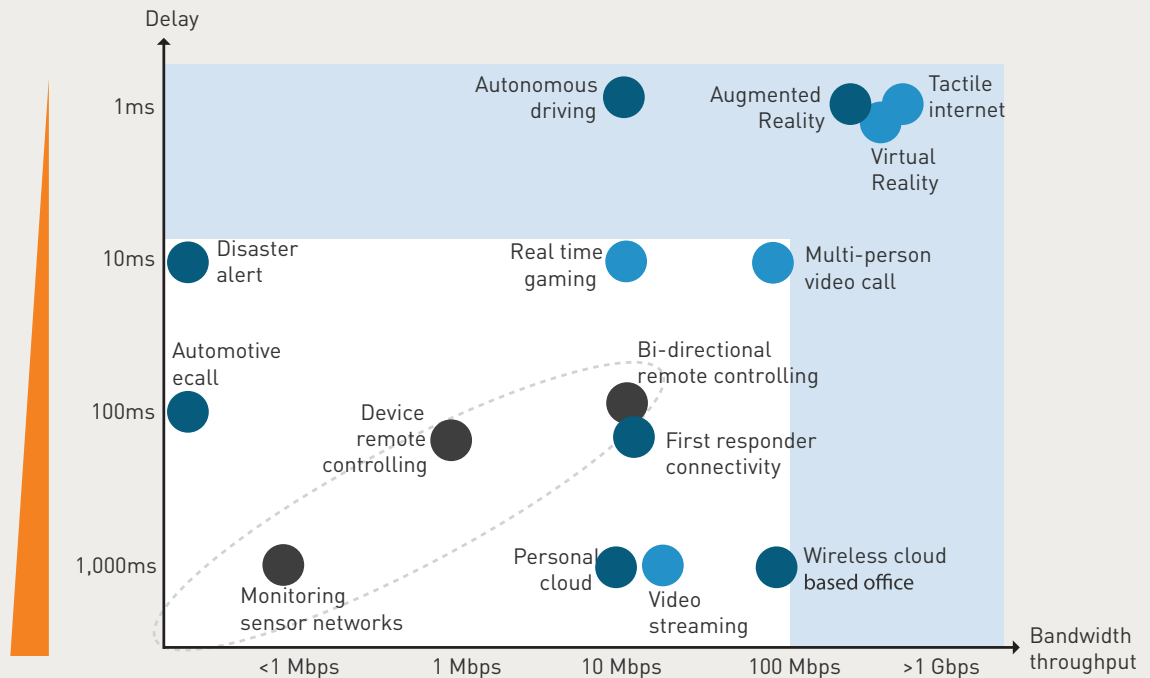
Delay

1ms

10ms

100ms

1,000ms

Autonomous driving

Augmented Reality

Tactile internet

Virtual Reality

Disaster alert

Real time gaming

Multi-person video call

Automotive ecall

Bi-directional remote controlling

Device remote controlling

First responder connectivity

Personal cloud

Video streaming

Wireless cloud based office

Monitoring sensor networks

<1 Mbps

1 Mbps

10 Mbps

100 Mbps

>1 Gbps

Bandwidth throughput